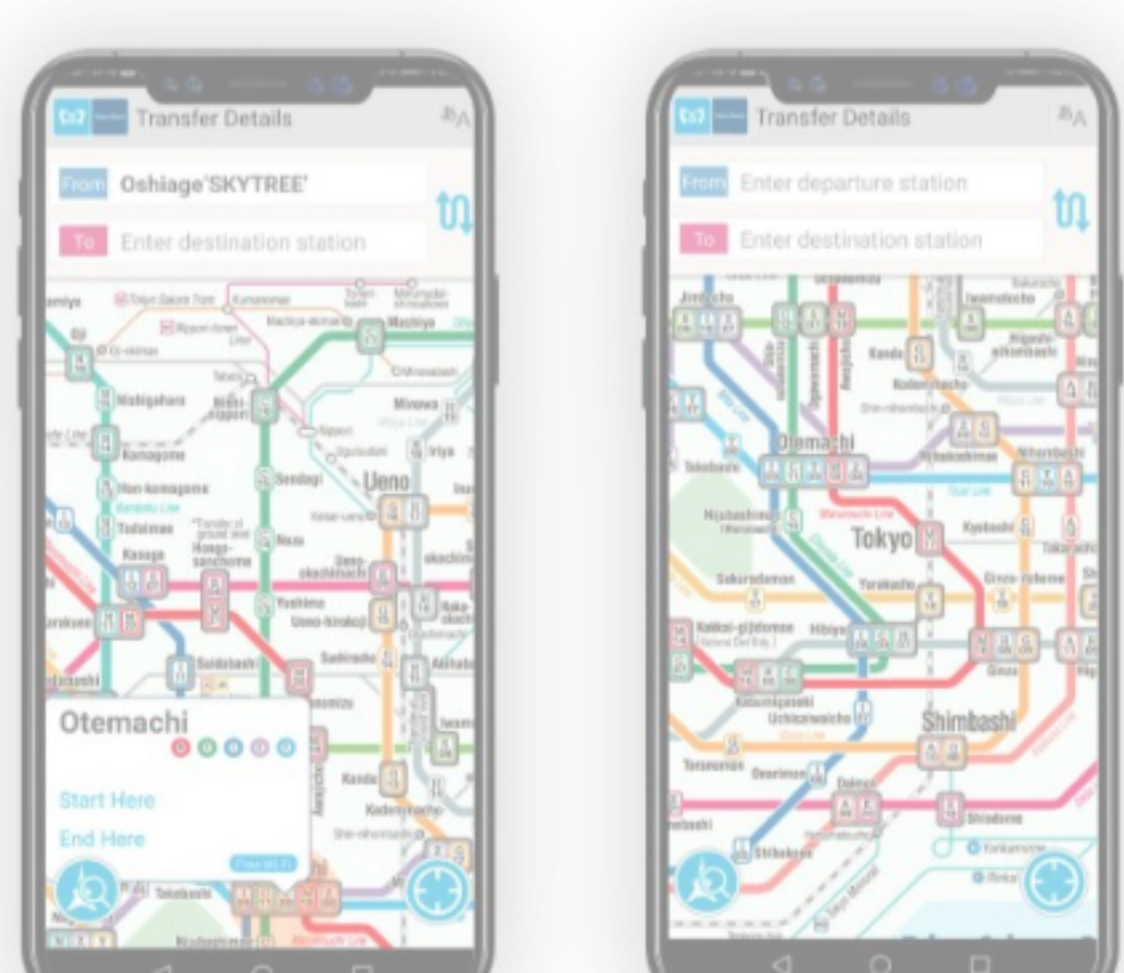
Transfer Details

From Oshiage'SKYTREE'

To Enter destination station

Oji

Nishigahara

Komagome

Hon-komagome

Todaimae

Kasuga

Sendagi

Nezu

Yushima

Ueno

Suidobashi

Otemachi

Start Here

End Here

Transfer Details

From Enter departure station

To Enter destination station

Jimbocho

Kanda

Otemachi

Tokyo

Kyobashi

Hibiya

Shimbashi

Toranomon